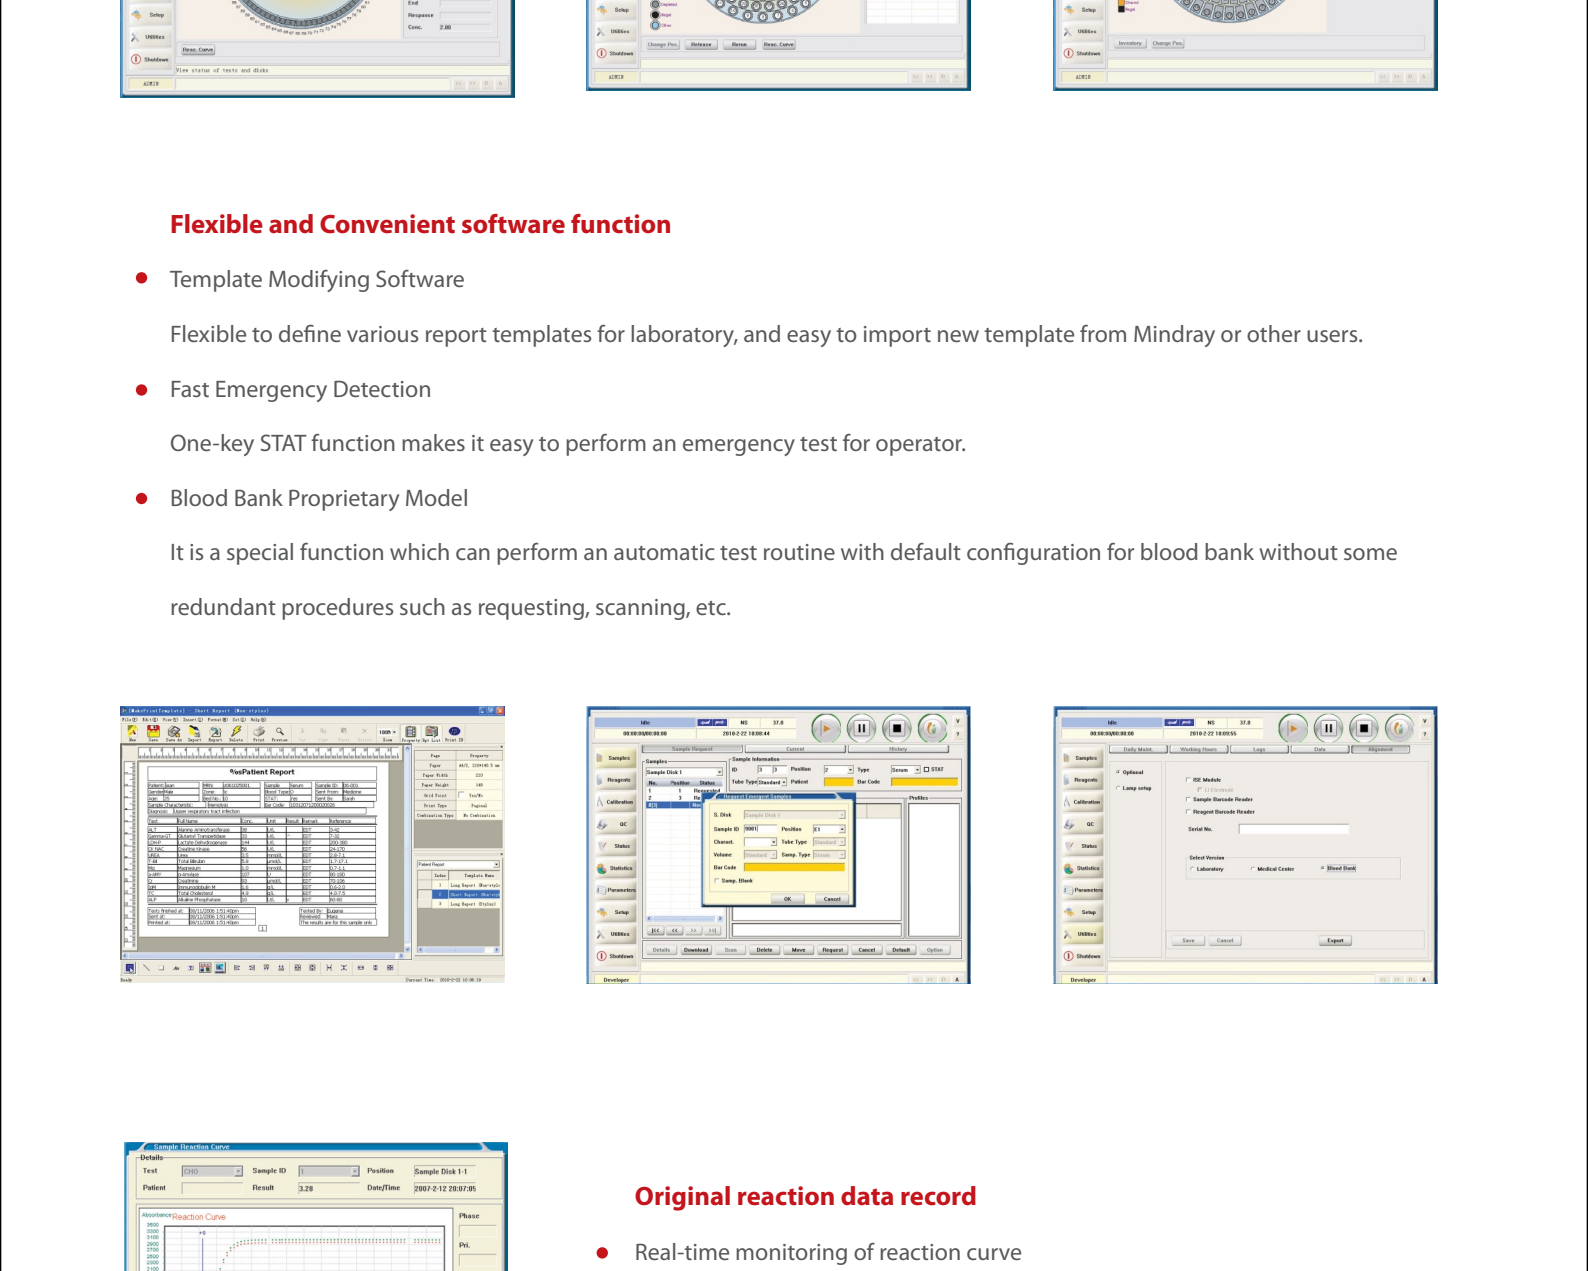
Flexible and Convenient software function

Template Modifying Software

Flexible to define various report templates for laboratory, and easy to import new template from Mindray or other users.

Fast Emergency Detection

One-key STAT function makes it easy to perform an emergency test for operator.

Blood Bank Proprietary Model

It is a special function which can perform an automatic test routine with default configuration for blood bank without some redundant procedures such as requesting, scanning, etc.

Original reaction data record

Real-time monitoring of reaction curve